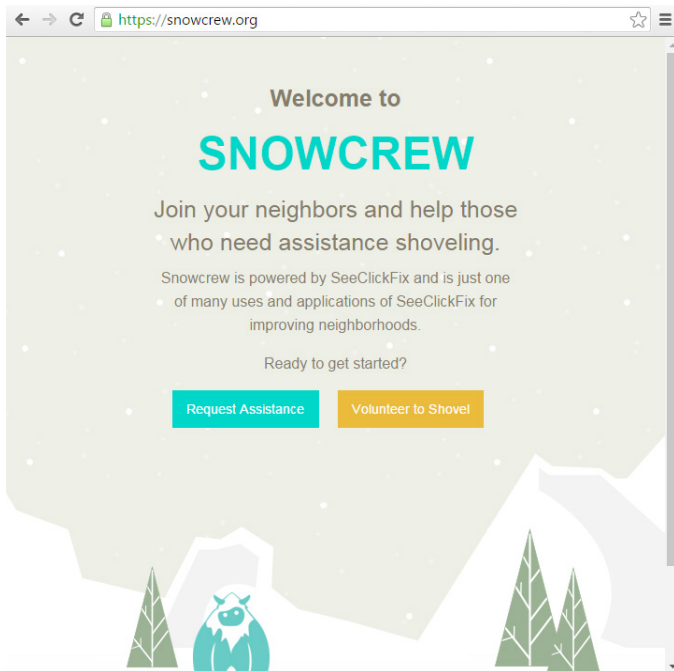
https://snowcrew.org

Welcome to

SNOWCREW

Join your neighbors and help those who need assistance shoveling.

Snowcrew is powered by SeeClickFix and is just one of many uses and applications of SeeClickFix for improving neighborhoods.

Ready to get started?

Request Assistance

Volunteer to Shovel